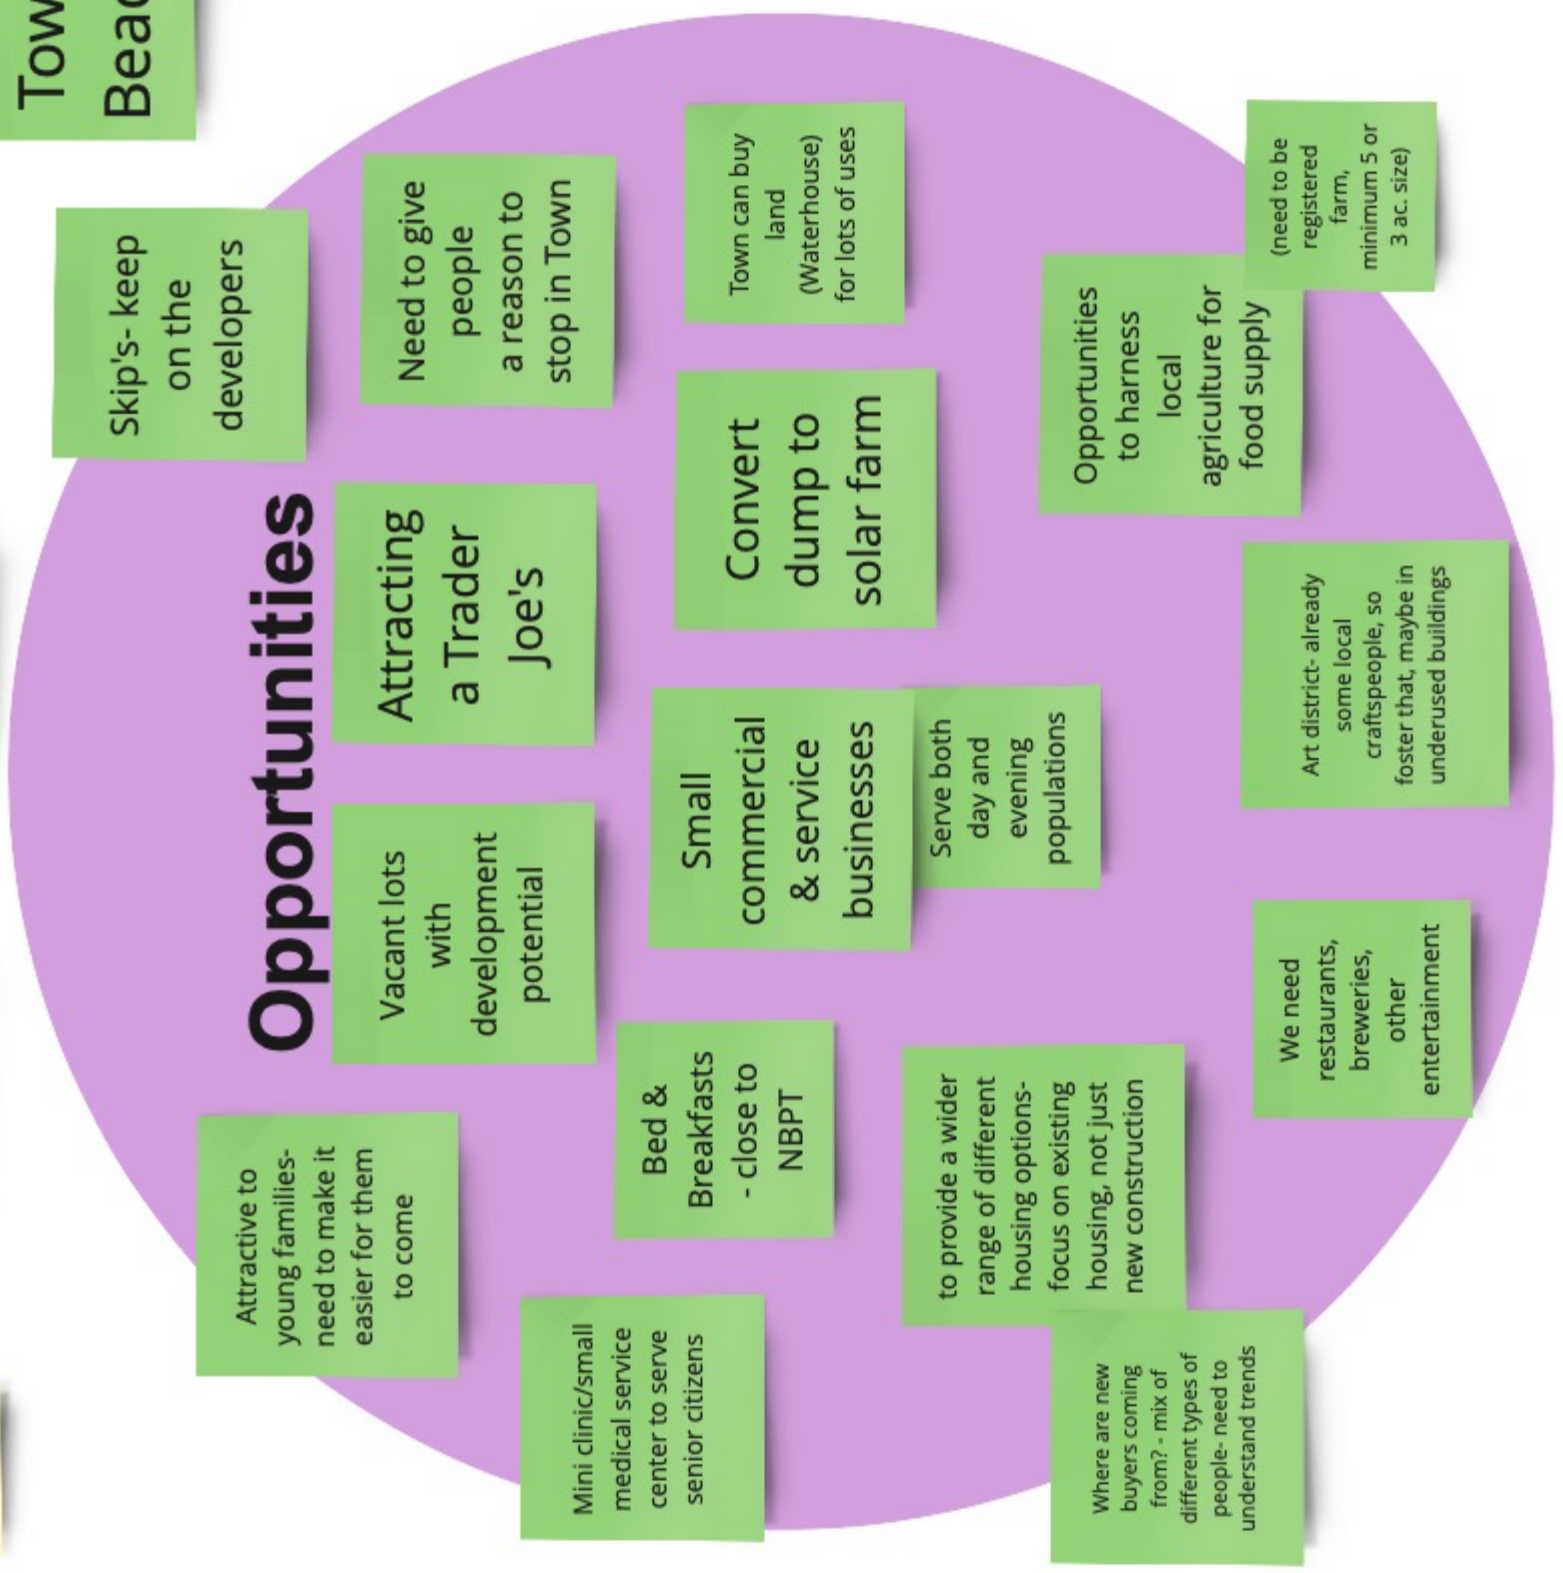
Tow
Bead

Opportunities

Skip's- keep on the developers

Need to give people a reason to stop in Town

Town can buy land (Waterhouse) for lots of uses

(need to be registered farm, minimum 5 or 3 ac. size)

Opportunities to harness local agriculture for food supply

Attracting a Trader Joe's

Convert dump to solar farm

Art district- already some local craftspeople, so foster that, maybe in underused buildings

Vacant lots with development potential

Small commercial & service businesses

Serve both day and evening populations

We need restaurants, breweries, other entertainment

Attractive to young families- need to make it easier for them to come

Bed & Breakfasts - close to NBPT

to provide a wider range of different housing options- focus on existing housing, not just new construction

Mini clinic/small medical service center to serve senior citizens

Where are new buyers coming from? - mix of different types of people- need to understand trends